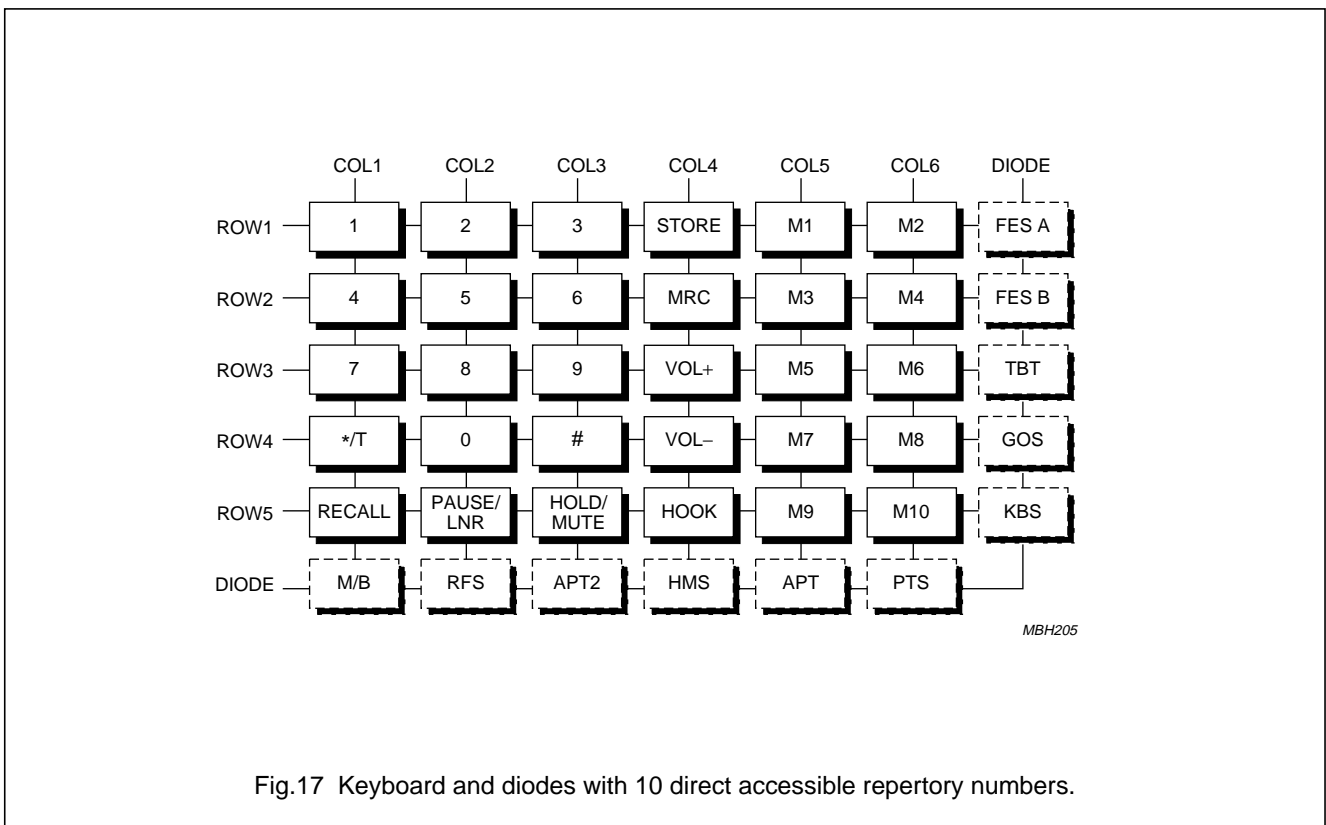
COL1 COL2 COL3 COL4 COL5 COL6 DIODE

ROW1 1 2 3 STORE M1 M2 FES A

ROW2 4 5 6 MRC M3 M4 FES B

ROW3 7 8 9 VOL+ M5 M6 TBT

ROW4 */T 0 # VOL− M7 M8 GOS

ROW5 RECALL PAUSE/ LNR HOLD/ MUTE HOOK M9 M10 KBS

DIODE M/B RFS APT2 HMS APT PTS

MBH205

Fig.17 Keyboard and diodes with 10 direct accessible repertory numbers.